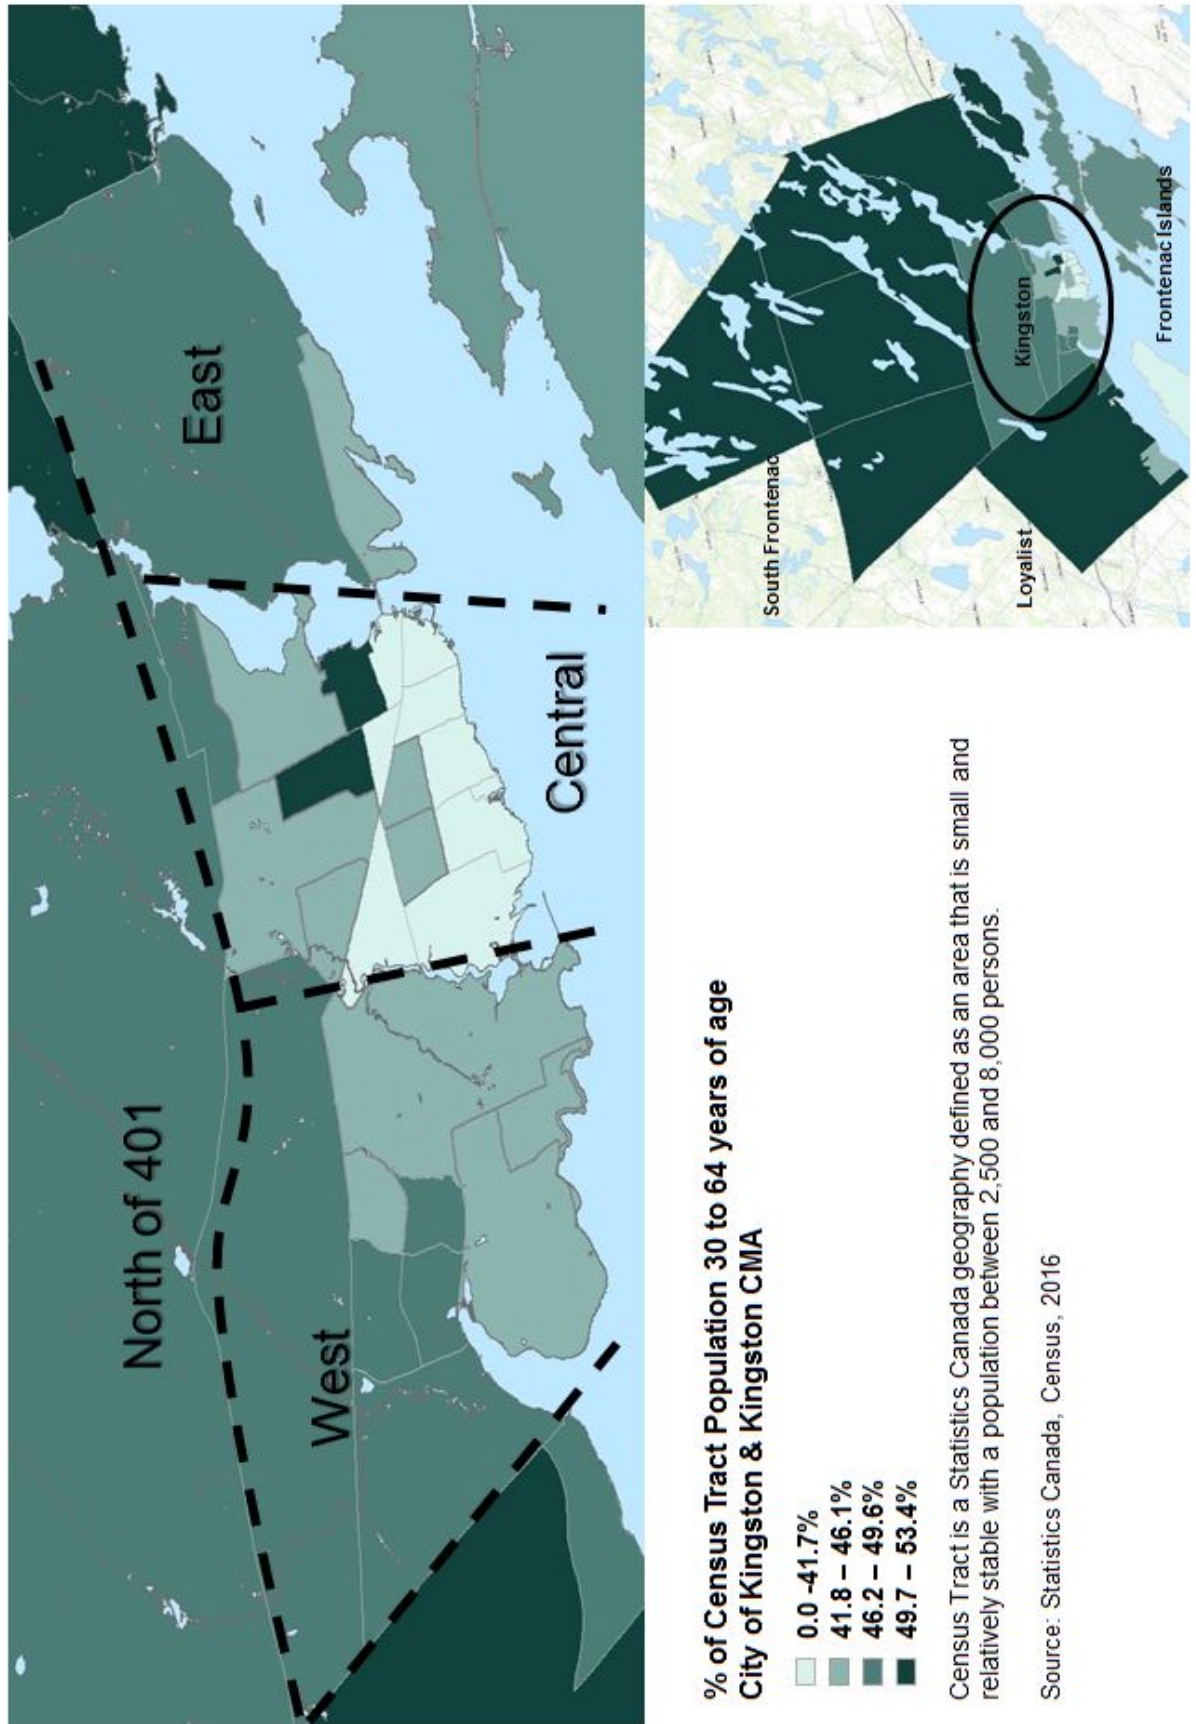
East

North of 401

Central

West

South Frontenac

Kingston

Loyalist

Frontenac Islands

% of Census Tract Population 30 to 64 years of age
City of Kingston & Kingston CMA

0.0 -41.7%
41.8 – 46.1%
46.2 – 49.6%
49.7 – 53.4%

Census Tract is a Statistics Canada geography defined as an area that is small and relatively stable with a population between 2,500 and 8,000 persons.

Source: Statistics Canada, Census, 2016